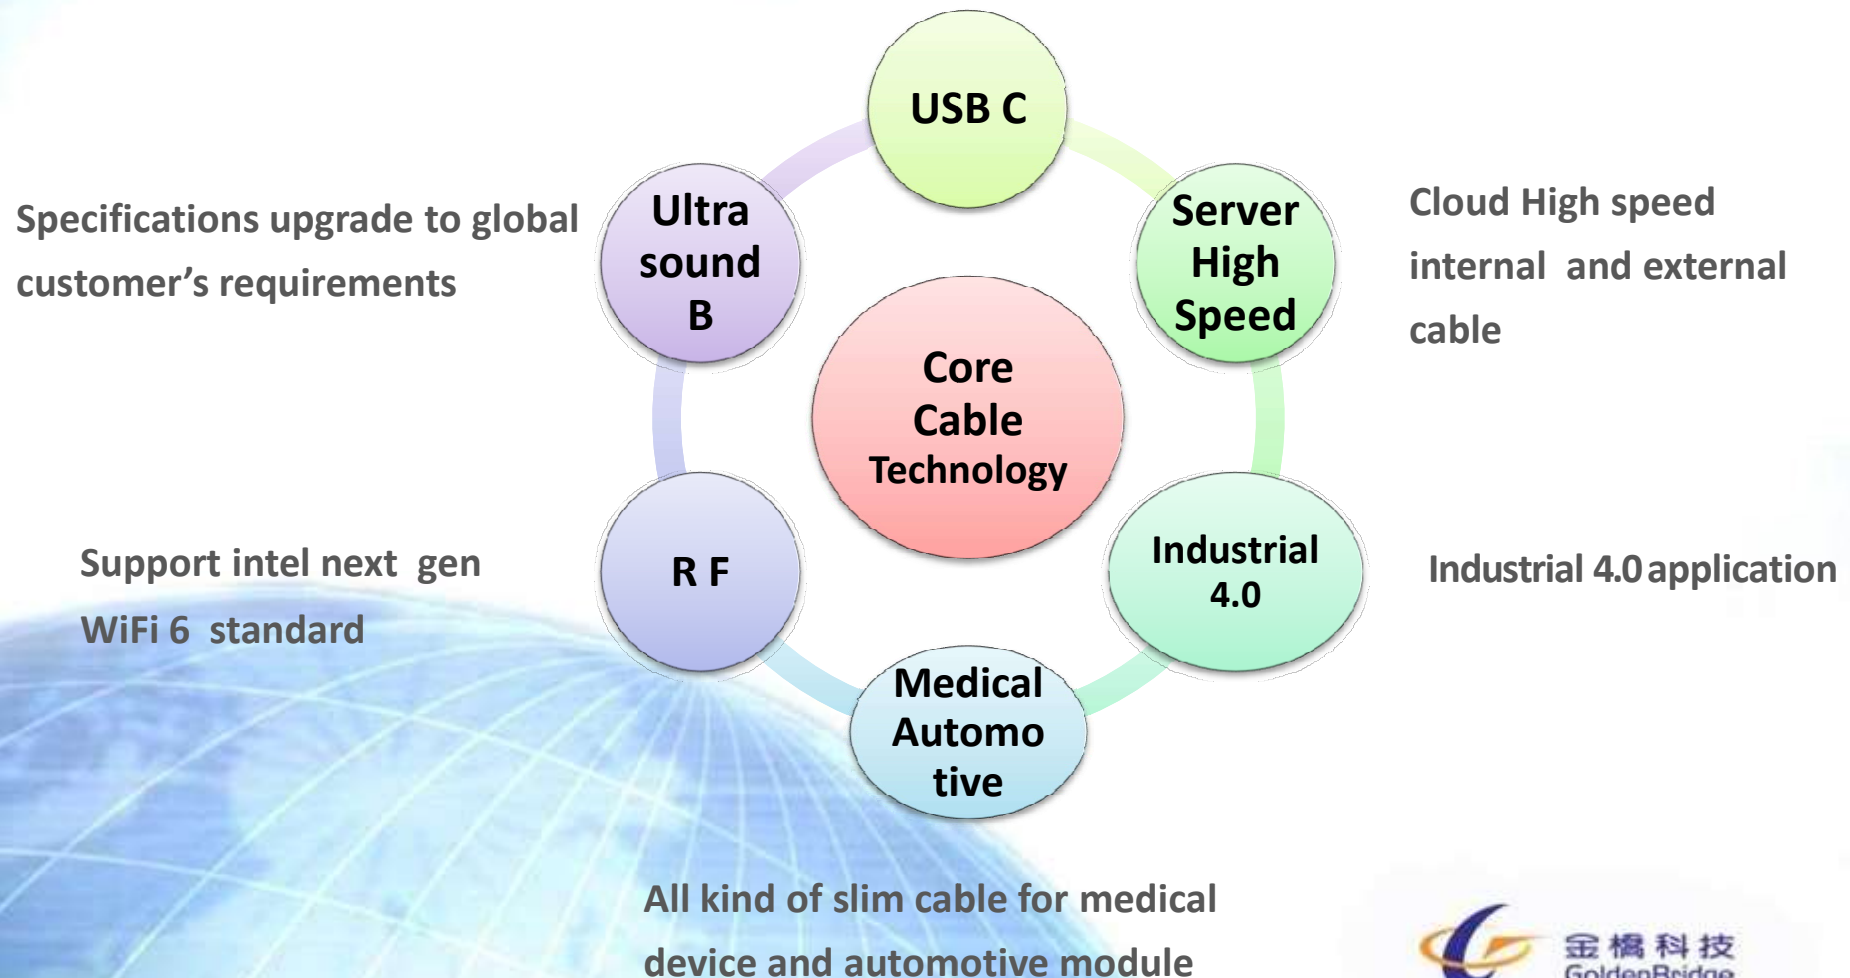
Specifications upgrade to global customer's requirements

USB C

Ultra sound B

Server High Speed

Cloud High speed internal and external cable

Core Cable Technology

R F

Industrial 4.0

Support intel next gen WiFi 6 standard

Industrial 4.0 application

Medical Automo tive

All kind of slim cable for medical device and automotive module

金桥科技
GoldenBridge